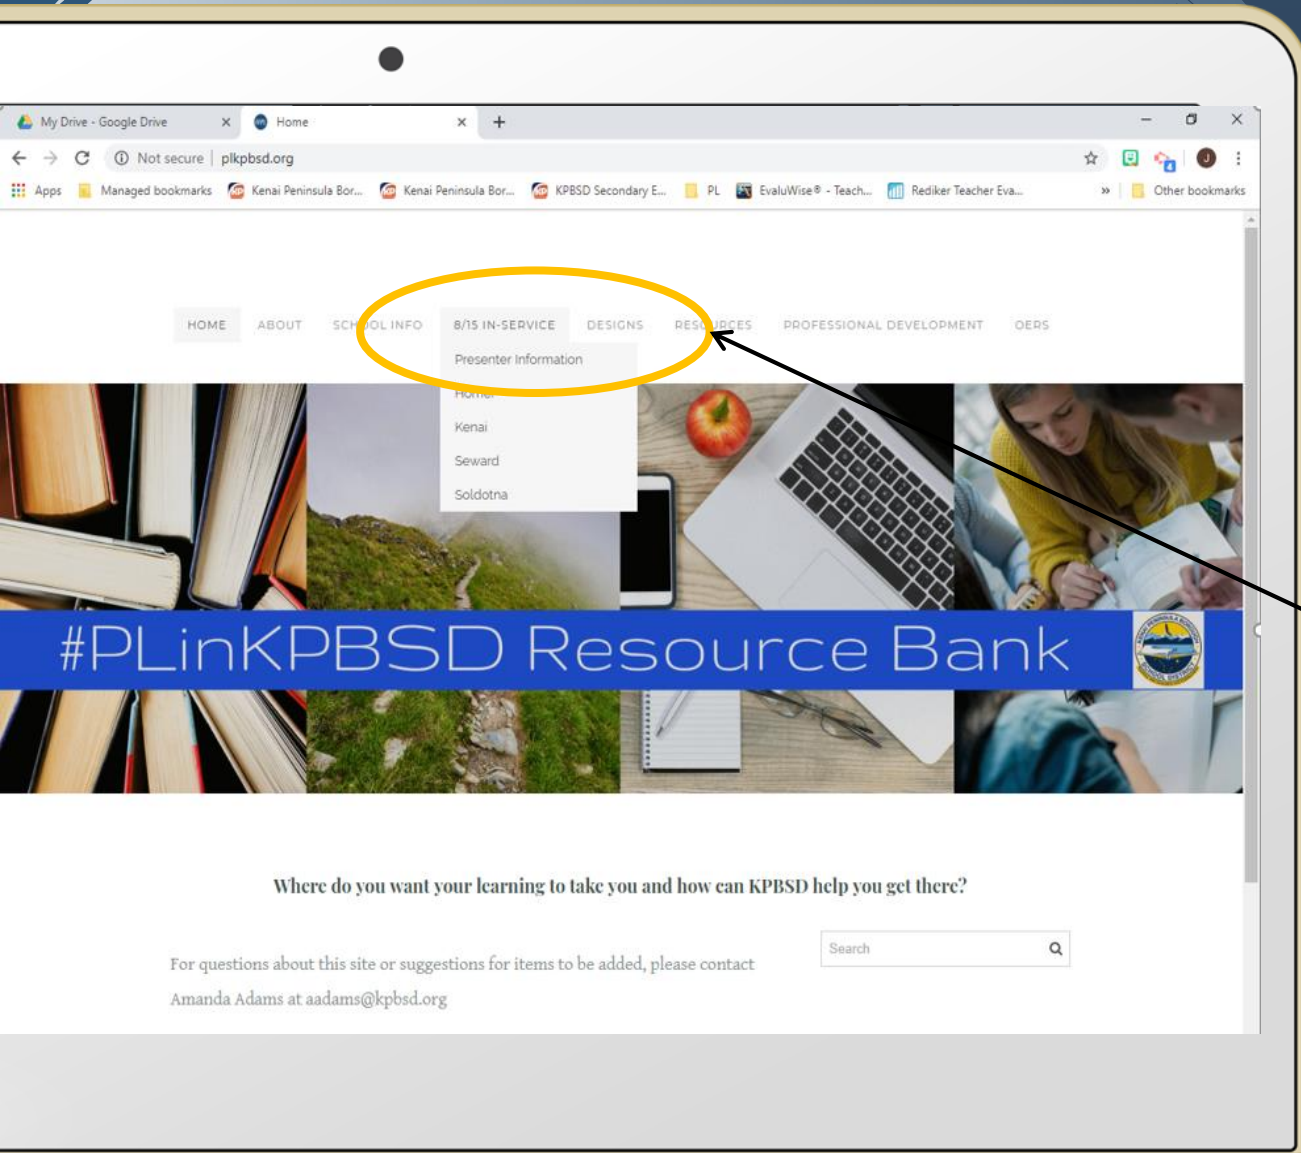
My Drive - Google Drive × Home × +

Not secure | plkpbsd.org

Apps Managed bookmarks Kenai Peninsula Bor... Kenai Peninsula Bor... KPBSD Secondary E... PL EvaluWise® - Teach... Rediker Teacher Eva... » Other bookmarks

HOME ABOUT SCH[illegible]OL INFO 8/15 IN-SERVICE DESIGNS RES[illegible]RCES PROFESSIONAL DEVELOPMENT OERS

Presenter Information
Homer
Kenai
Seward
Soldotna

#PLinKPBSD Resource Bank

Where do you want your learning to take you and how can KPBSD help you get there?

For questions about this site or suggestions for items to be added, please contact Amanda Adams at aadams@kpbsd.org

Search